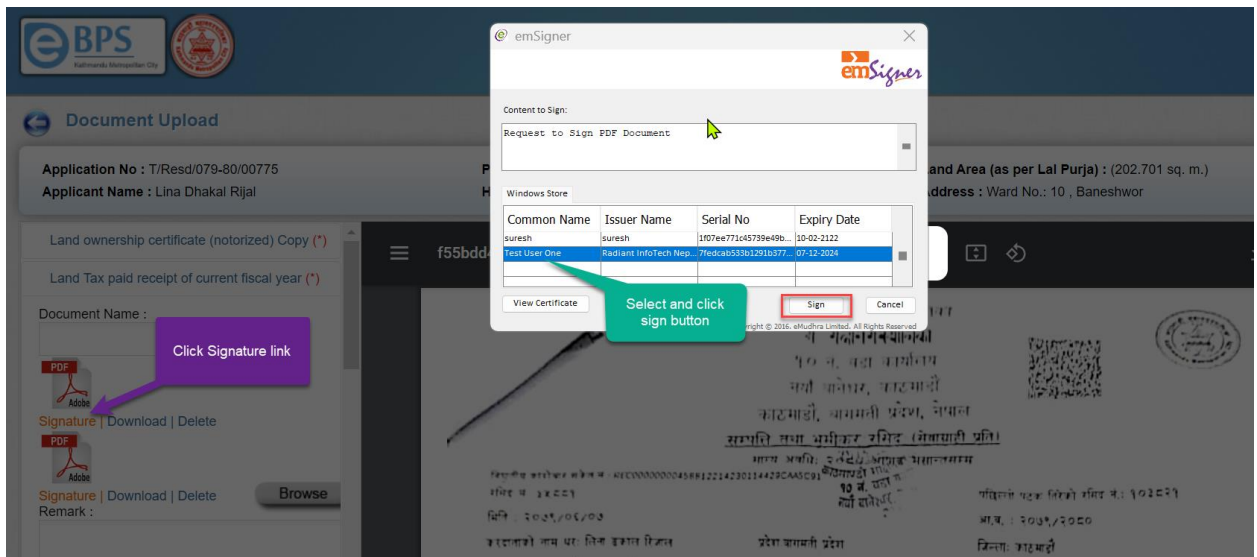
eBPS
Kathmandu Metropolitan City

Document Upload

Application No : T/Resd/079-80/00775
Applicant Name : Lina Dhakal Rijal

P
H

and Area (as per Lal Purja) : (202.701 sq. m.)
Address : Ward No.: 10 , Baneshwor

Land ownership certificate (notorized) Copy (*)
Land Tax paid receipt of current fiscal year (*)

Document Name :

Click Signature link

PDF
Adobe
Signature | Download | Delete

PDF
Adobe
Signature | Download | Delete
Browse
Remark :

f55bdd

emSigner
emSigner

Content to Sign:
Request to Sign PDF Document

Windows Store

| Common Name | Issuer Name | Serial No | Expiry Date |
|---|---|---|---|
| suresh | suresh | 1f07ee771c45739e49b... | 10-02-2122 |
| Test User One | Radiant InfoTech Nep... | 7fedcab533b1291b377... | 07-12-2024 |

View Certificate
Select and click sign button
Sign
Cancel
right © 2016. eMudhra Limited. All Rights Reserved

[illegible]